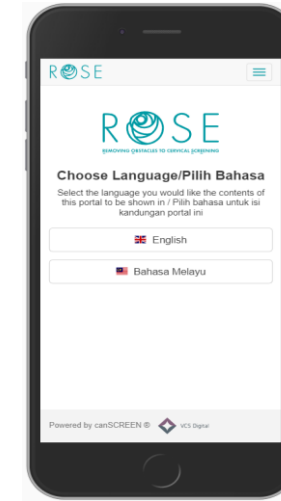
ROSE

ROSE
REMOVING OBSTACLES TO CERVICAL SCREENING

Choose Language/Pilih Bahasa

Select the language you would like the contents of this portal to be shown in / Pilih bahasa untuk isi kandungan portal ini

English

Bahasa Melayu

Powered by canSCREEN ®

VCS Digital